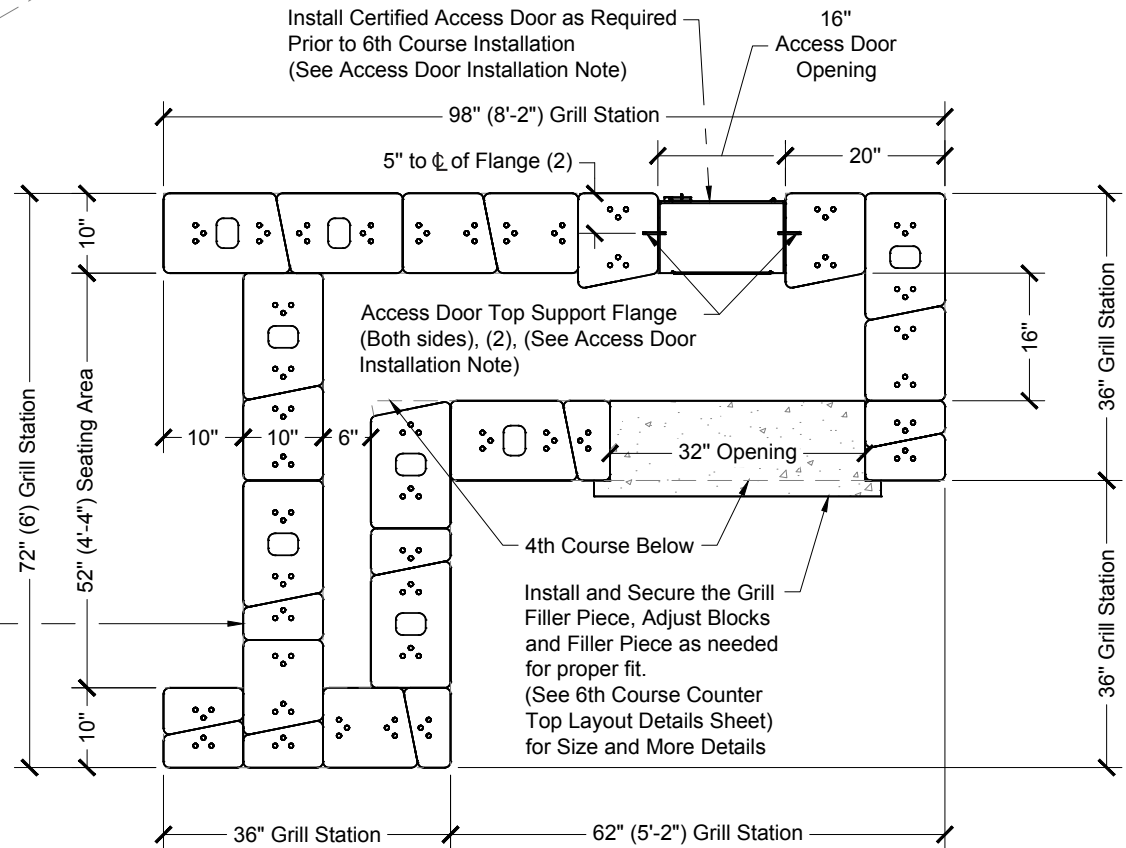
Install Certified Access Door as Required Prior to 6th Course Installation (See Access Door Installation Note)

16" Access Door Opening

98" (8'-2") Grill Station

5" to ℄ of Flange (2)

20"

10"

36" Grill Station

16"

Access Door Top Support Flange (Both sides), (2), (See Access Door Installation Note)

72" (6') Grill Station

52" (4'-4") Seating Area

10"

10"

6"

32" Opening

4th Course Below

Install and Secure the Grill Filler Piece, Adjust Blocks and Filler Piece as needed for proper fit. (See 6th Course Counter Top Layout Details Sheet) for Size and More Details

36" Grill Station

10"

36" Grill Station

62" (5'-2") Grill Station